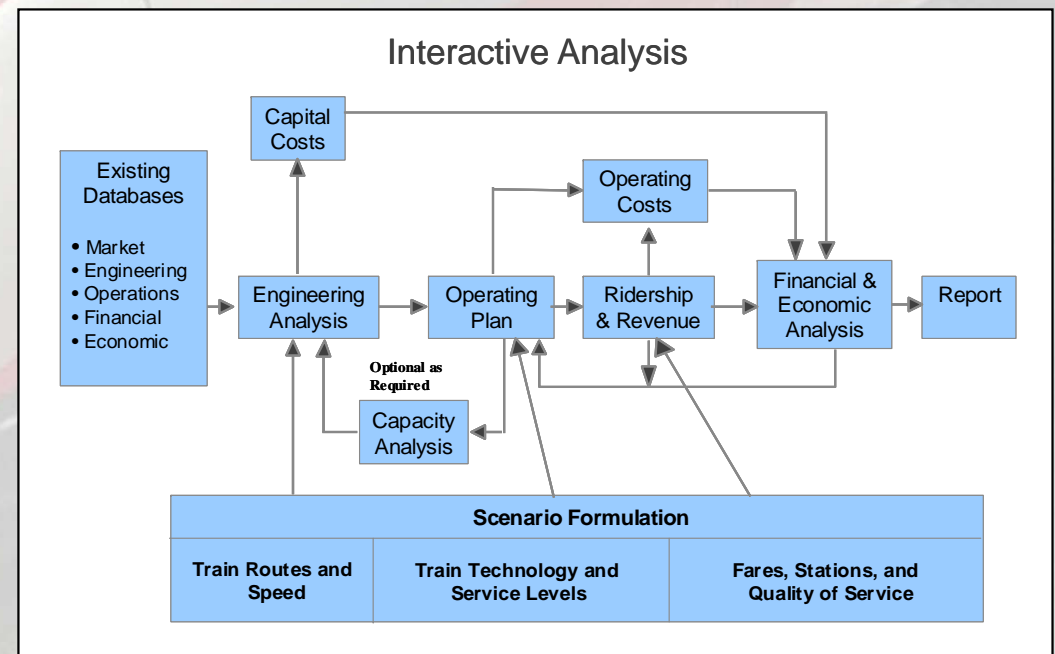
Interactive Analysis

Capital Costs

Existing Databases

• Market
• Engineering
• Operations
• Financial
• Economic

Operating Costs

Engineering Analysis

Operating Plan

Ridership & Revenue

Financial & Economic Analysis

Report

Optional as Required

Capacity Analysis

Scenario Formulation

Train Routes and Speed

Train Technology and Service Levels

Fares, Stations, and Quality of Service